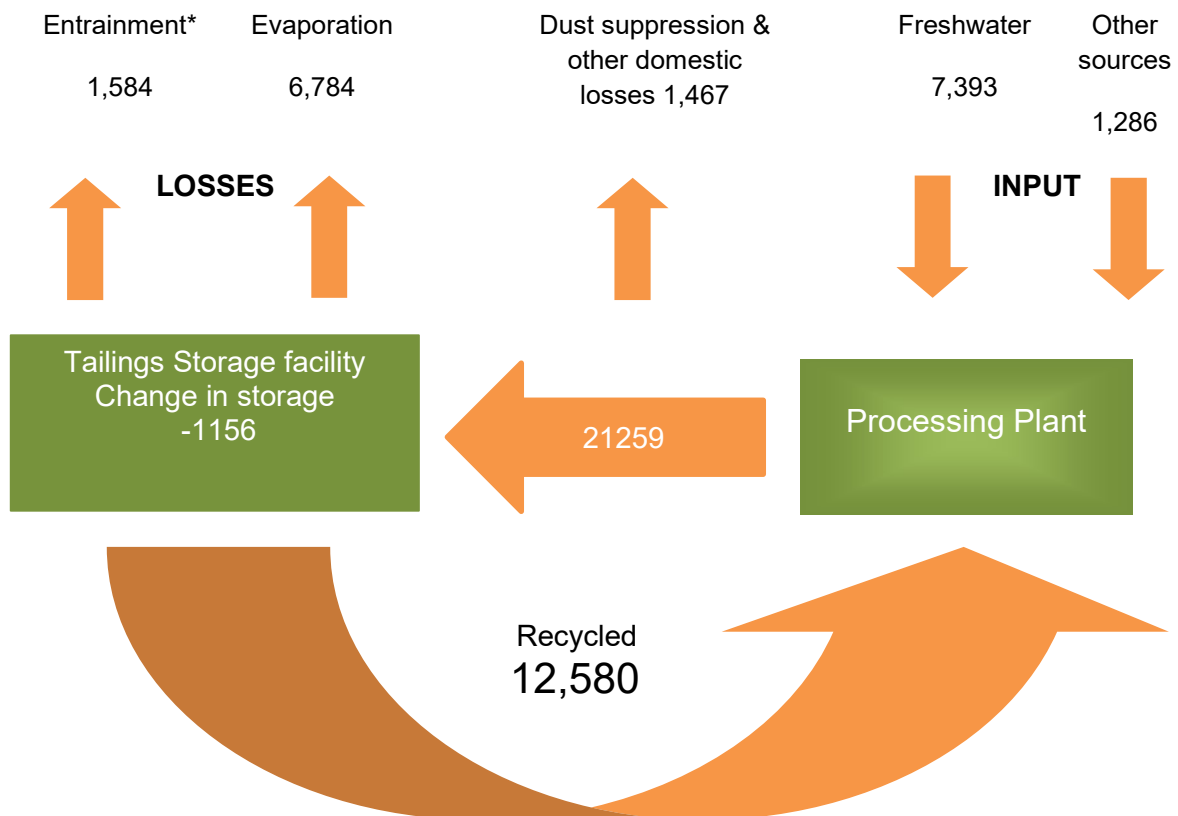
Entrainment*
1,584

Evaporation
6,784

Dust suppression & other domestic losses 1,467

Freshwater
7,393

Other sources
1,286

LOSSES

INPUT

Tailings Storage facility
Change in storage
-1156

21259

Processing Plant

Recycled
12,580